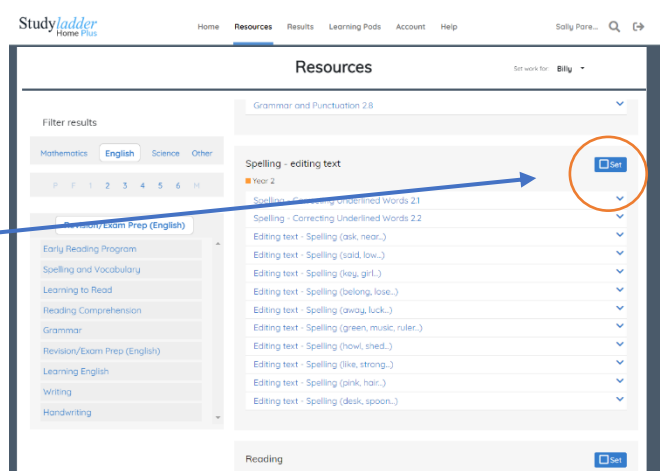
Studyladder Home Plus

Home Resources Results Learning Pods Account Help Sally Pare...

Resources

Set work for: Billy

Filter results

Mathematics English Science Other

P F 1 2 3 4 5 6 H

Revision/Exam Prep (English)

Early Reading Program
Spelling and Vocabulary
Learning to Read
Reading Comprehension
Grammar
Revision/Exam Prep (English)
Learning English
Writing
Handwriting

Grammar and Punctuation 2.8

Spelling - editing text

Set

Year 2

Spelling - Correcting Underlined Words 2.1
Spelling - Correcting Underlined Words 2.2
Editing text - Spelling (ask, near...)
Editing text - Spelling (said, low...)
Editing text - Spelling (key, girl...)
Editing text - Spelling (belong, lose...)
Editing text - Spelling (away, luck...)
Editing text - Spelling (green, music, ruler...)
Editing text - Spelling (howl, shed...)
Editing text - Spelling (like, strong...)
Editing text - Spelling (pink, hair...)
Editing text - Spelling (desk, spoon...)

Reading

Set